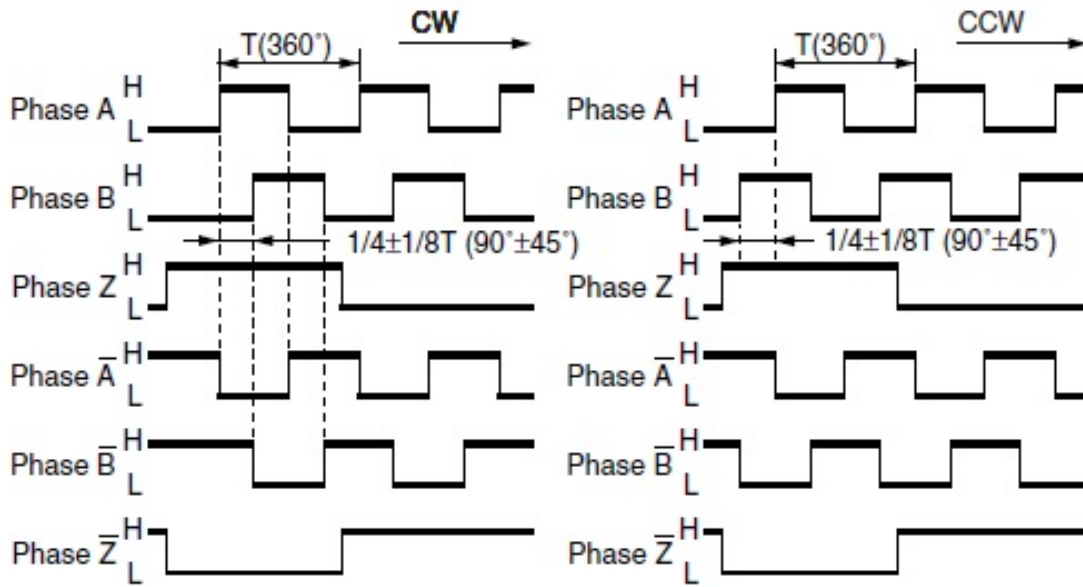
T(360°)
CW
Phase A H L
Phase B H L
1/4±1/8T (90°±45°)
Phase Z H L
Phase $\overline{A}$ H L
Phase $\overline{B}$ H L
Phase $\overline{Z}$ H L

T(360°)
CCW
Phase A H L
Phase B H L
1/4±1/8T (90°±45°)
Phase Z H L
Phase $\overline{A}$ H L
Phase $\overline{B}$ H L
Phase $\overline{Z}$ H L